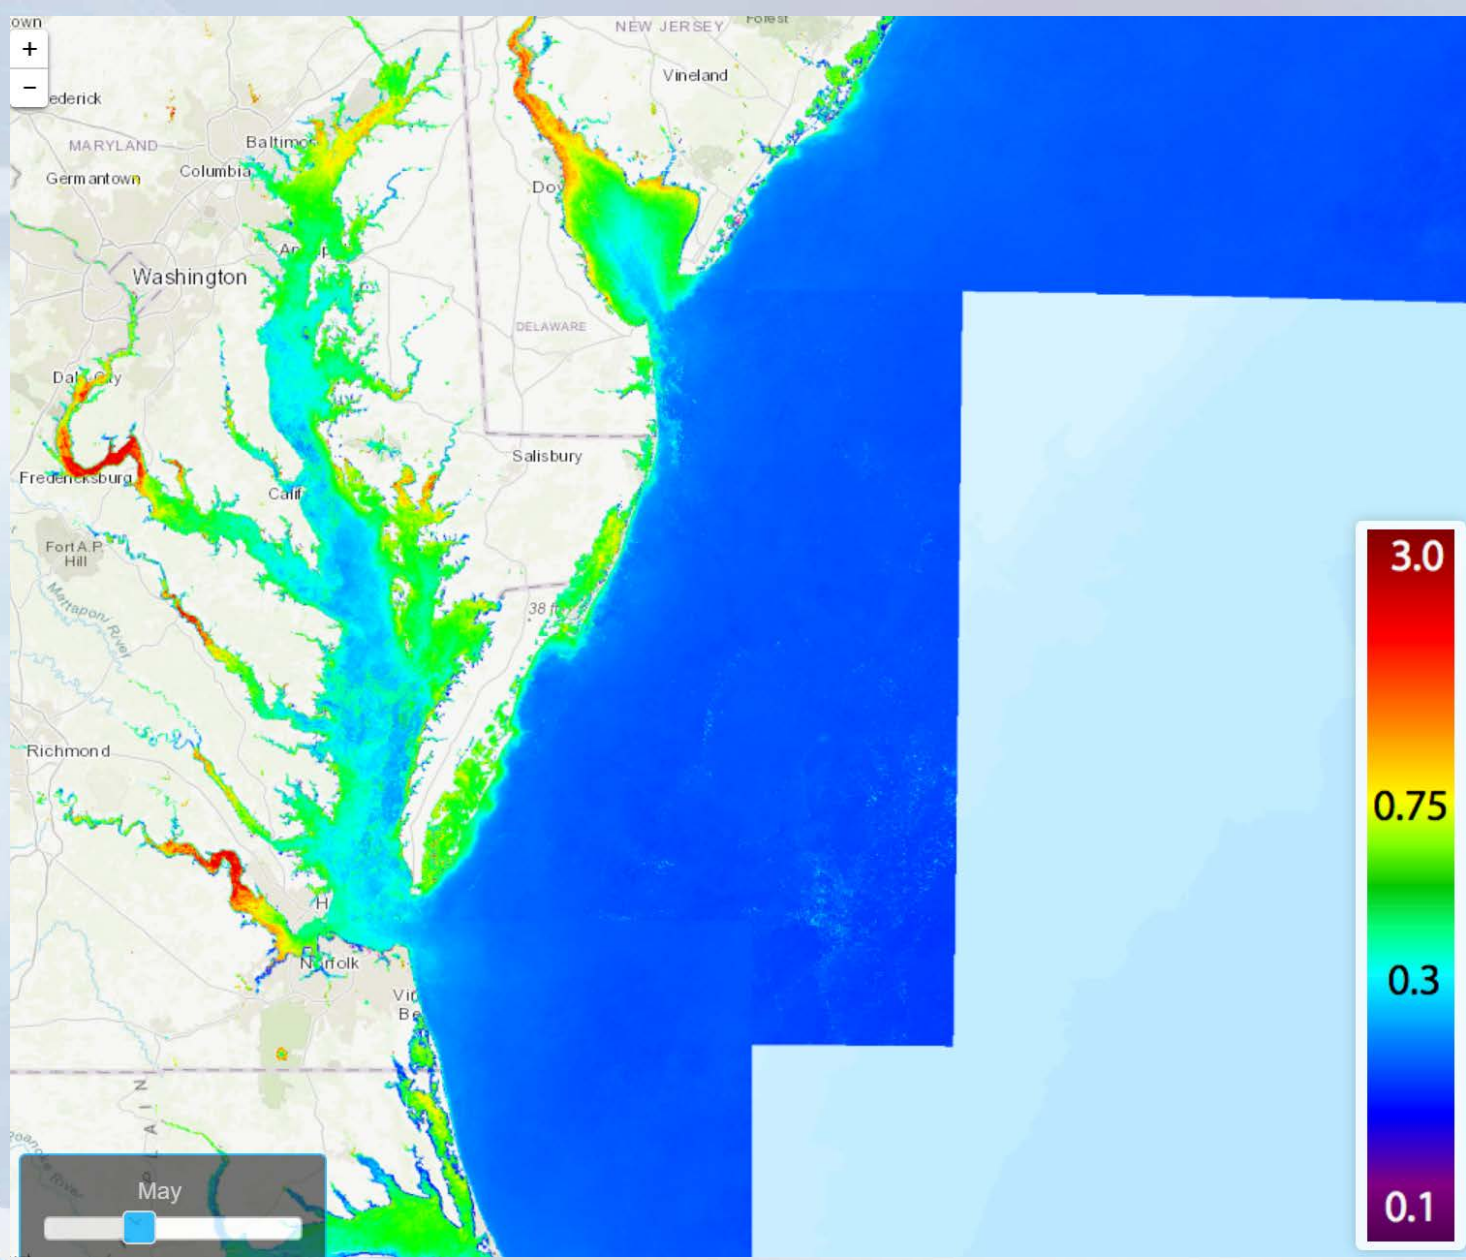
own
+
−
ederick
MARYLAND
Baltimo
Germantown
Columbia
Washington
An p
NEW JERSEY
Forest
Vineland
Doy
DELAWARE
Dal ity
Fredericksburg
Calif
Salisbury
Fort A.P. Hill
Mattaponi River
38 ft
Richmond
H
Norfolk
Vir
Be
Roanoke River
May
3.0
0.75
0.3
0.1